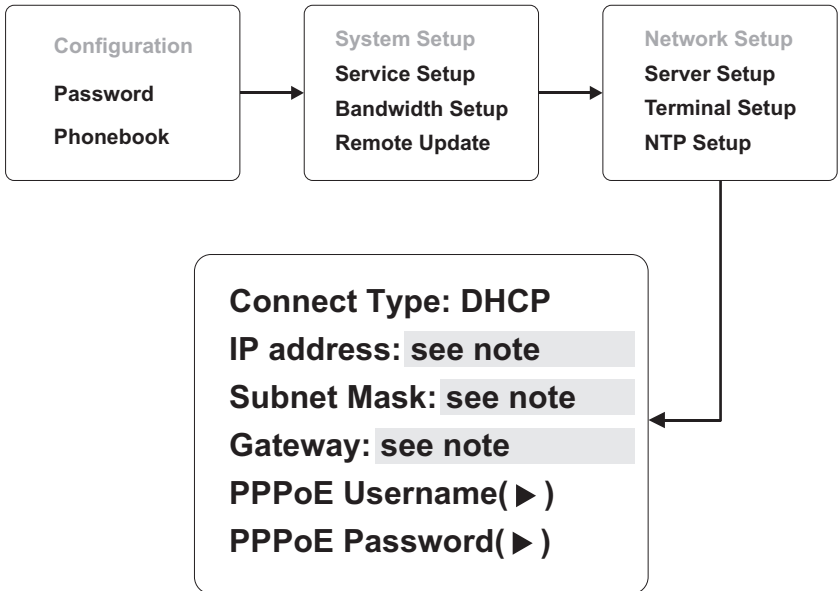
Configuration
Password
Phonebook

System Setup
Service Setup
Bandwidth Setup
Remote Update

Network Setup
Server Setup
Terminal Setup
NTP Setup

Connect Type: DHCP
IP address: see note
Subnet Mask: see note
Gateway: see note
PPPoE Username(▶)
PPPoE Password(▶)